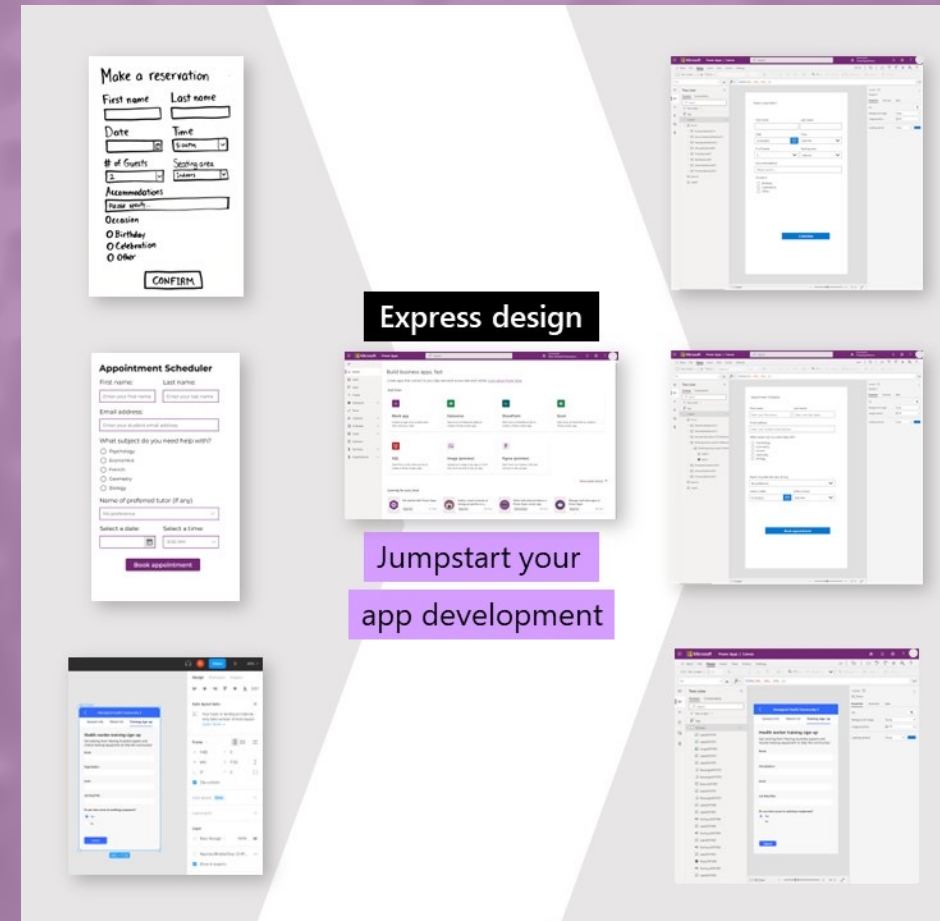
Make a reservation
First name
Last name
Date
Time
5:00PM
# of Guests
2
Seating area
Indoors
Accommodations
Please specify...
Occasion
O Birthday
O Celebration
O Other
CONFIRM

Appointment Scheduler
First name:
Last name:
Enter your first name
Enter your last name
Email address:
Enter your student email address
What subject do you need help with?
Psychology
Economics
French
Geometry
Biology
Name of preferred tutor (if any)
No preference
Select a date:
Select a time:
9:00 am
Book appointment

Express design

Build business apps, fast

Jumpstart your app development

Health worker training sign up